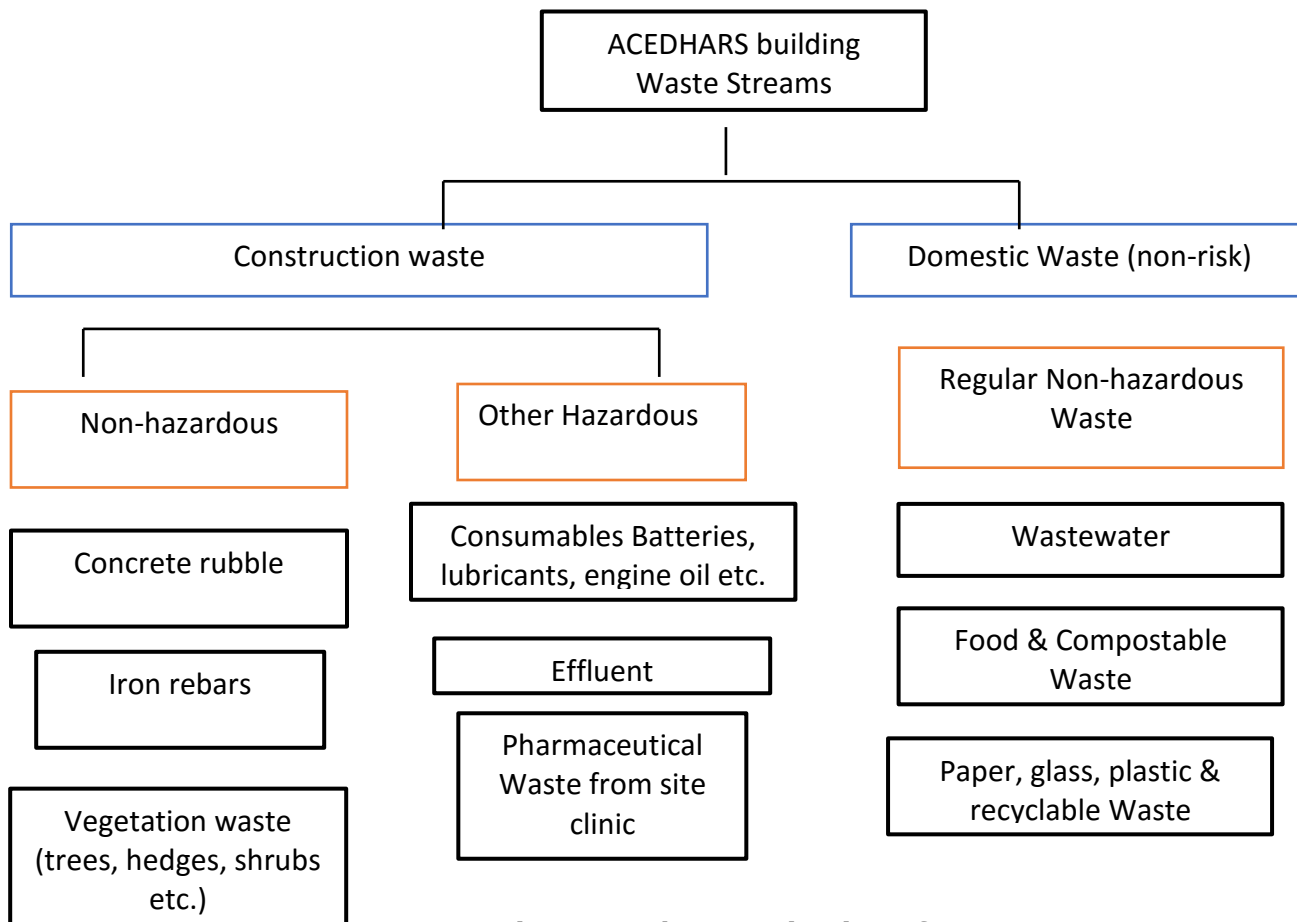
ACEDHARS building Waste Streams

Construction waste

Domestic Waste (non-risk)

Non-hazardous

Other Hazardous

Regular Non-hazardous Waste

Concrete rubble

Iron rebars

Vegetation waste (trees, hedges, shrubs etc.)

Consumables Batteries, lubricants, engine oil etc.

Effluent

Pharmaceutical Waste from site clinic

Wastewater

Food & Compostable Waste

Paper, glass, plastic & recyclable Waste